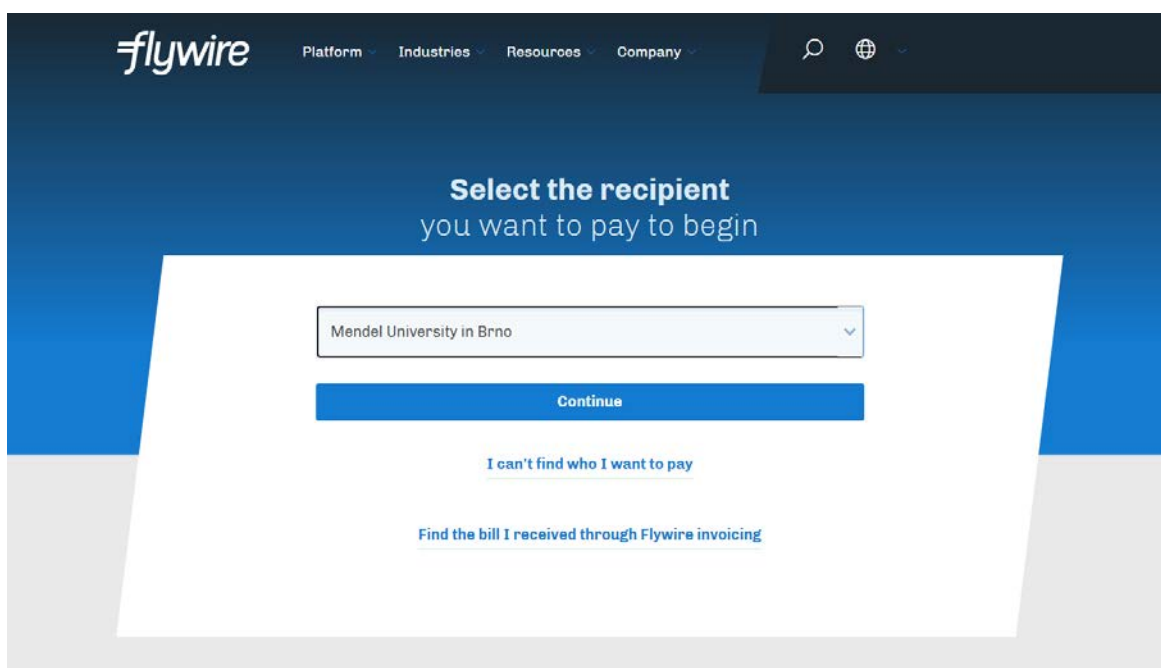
flywire

Platform Industries Resources Company

Select the recipient
you want to pay to begin

Mendel University in Brno

Continue

I can't find who I want to pay

Find the bill I received through Flywire invoicing